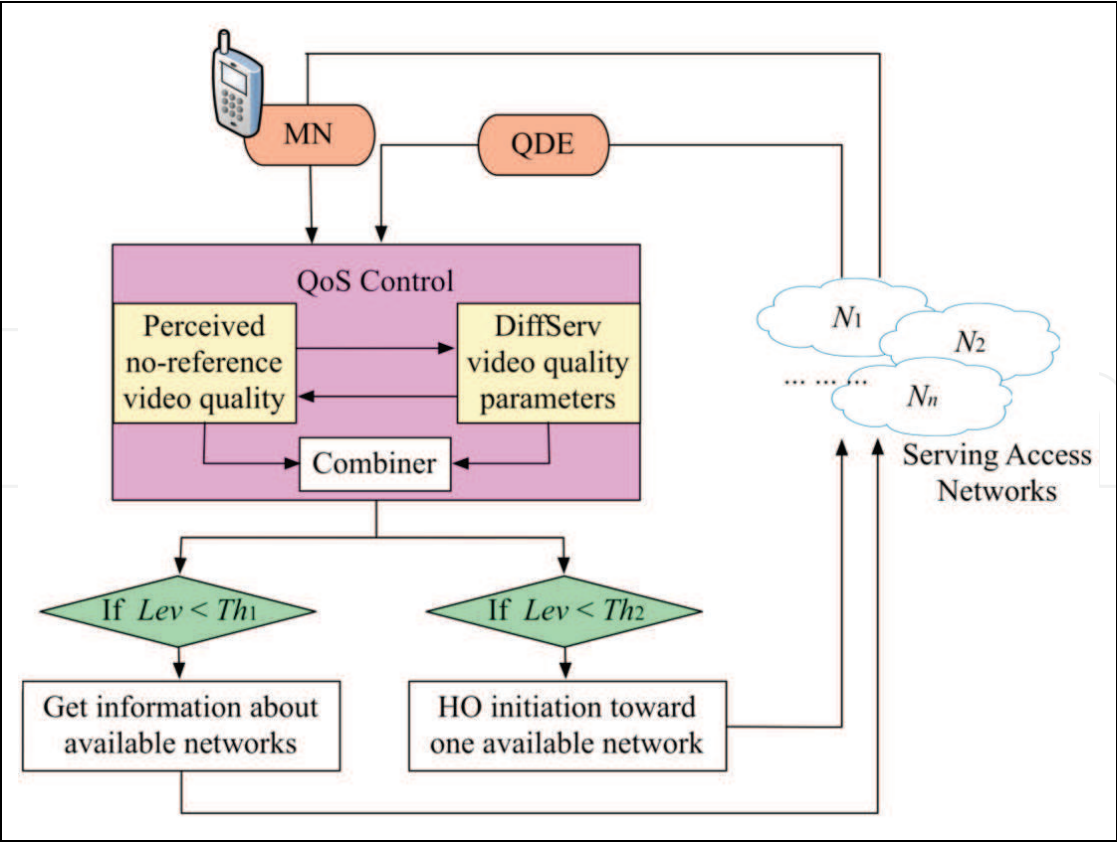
MN

QDE

QoS Control

Perceived no-reference video quality

DiffServ video quality parameters

Combiner

$N_1$

$N_2$

... ... ...

$N_n$

Serving Access Networks

If $Lev < Th_1$

If $Lev < Th_2$

Get information about available networks

HO initiation toward one available network